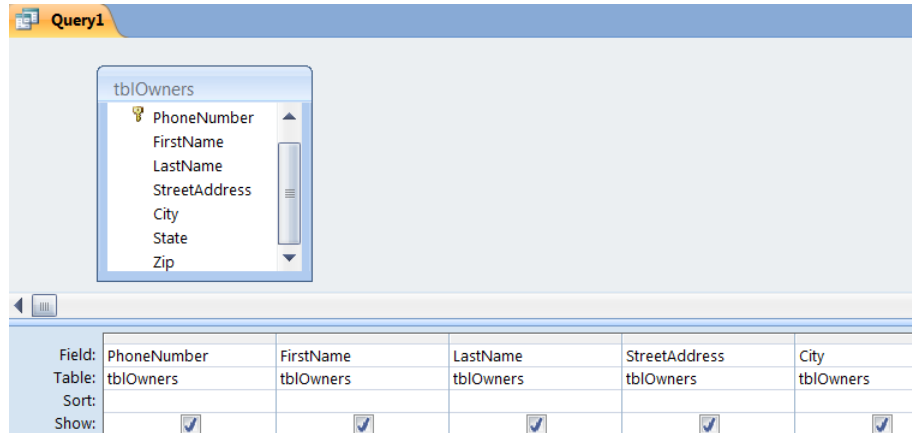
Query1

tblOwners
PhoneNumber
FirstName
LastName
StreetAddress
City
State
Zip

| | | | | | |
|---|---|---|---|---|---|
| Field: | PhoneNumber | FirstName | LastName | StreetAddress | City |
| Table: | tblOwners | tblOwners | tblOwners | tblOwners | tblOwners |
| Sort: | | | | | |
| Show: | ☑ | ☑ | ☑ | ☑ | ☑ |